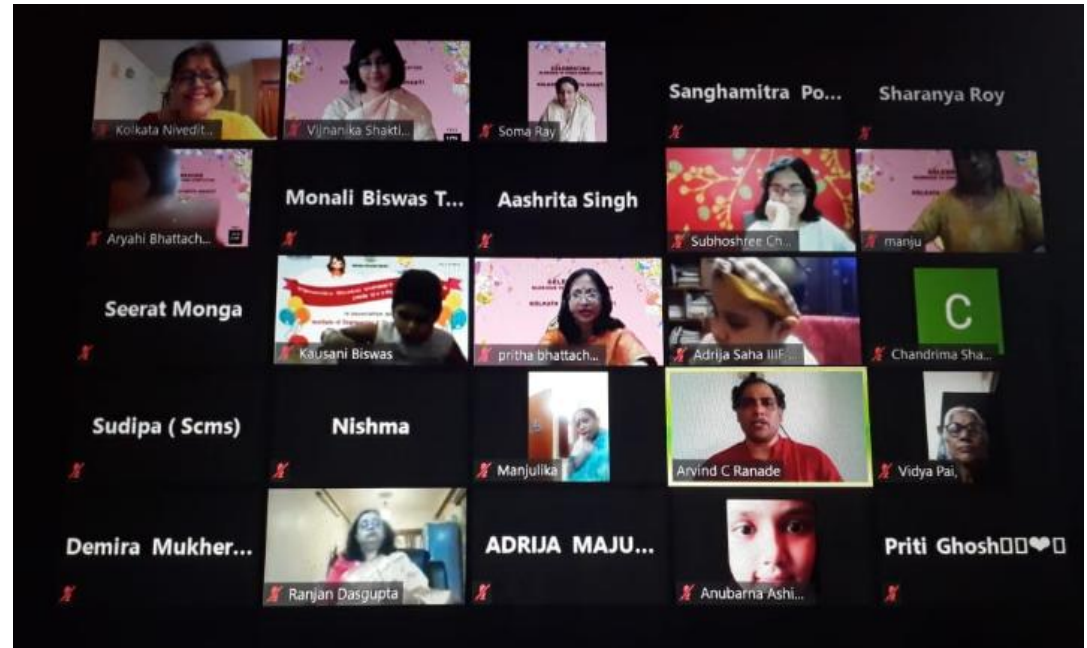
Kolkata Nivedit...

Vijnanika Shakti...

Soma Ray

Sanghamitra Po...

Sharanya Roy

Aryahi Bhattach...

Monali Biswas T...

Aashrita Singh

Subhoshree Ch...

manju

Seerat Monga

Kausani Biswas

pritha bhattach...

Adrija Saha IIIF...

C

Chandrima Sha...

Sudipa ( Scms)

Nishma

Manjulika

Arvind C Ranade

Vidya Pai,

Demira Mukher...

Ranjan Dasgupta

ADRIJA MAJU...

Anubarna Ashi...

Priti Ghosh❤